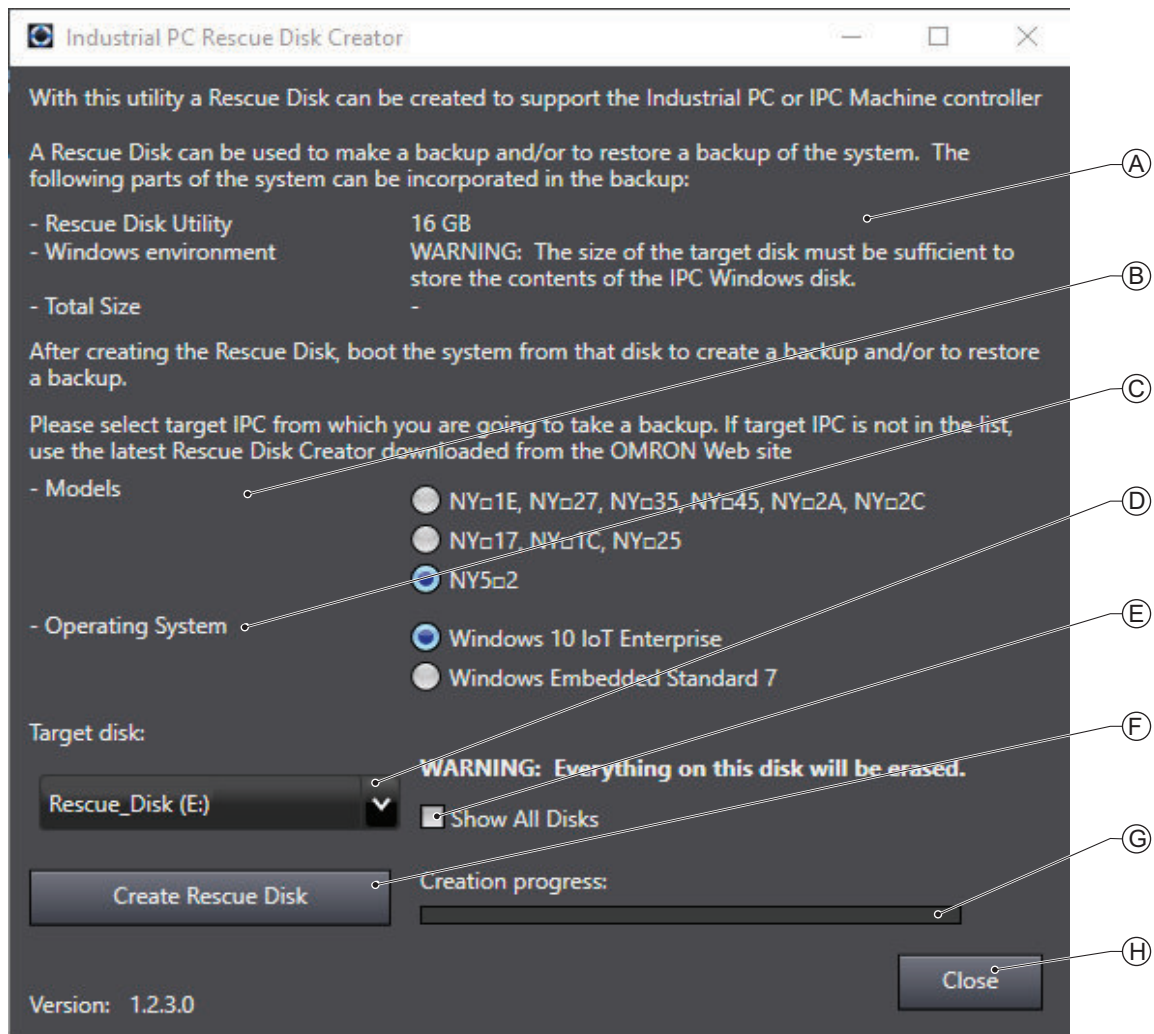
Industrial PC Rescue Disk Creator

With this utility a Rescue Disk can be created to support the Industrial PC or IPC Machine controller

A Rescue Disk can be used to make a backup and/or to restore a backup of the system. The following parts of the system can be incorporated in the backup:

- Rescue Disk Utility 16 GB
- Windows environment WARNING: The size of the target disk must be sufficient to store the contents of the IPC Windows disk.
- Total Size -

After creating the Rescue Disk, boot the system from that disk to create a backup and/or to restore a backup.

Please select target IPC from which you are going to take a backup. If target IPC is not in the list, use the latest Rescue Disk Creator downloaded from the OMRON Web site

- Models

NY□1E, NY□27, NY□35, NY□45, NY□2A, NY□2C

NY□17, NY□1C, NY□25

NY5□2

- Operating System

Windows 10 IoT Enterprise

Windows Embedded Standard 7

Target disk:

Rescue_Disk (E:)

WARNING: Everything on this disk will be erased.

Show All Disks

Create Rescue Disk

Creation progress:

Close

Version: 1.2.3.0

Ⓐ Ⓑ Ⓒ Ⓓ Ⓔ Ⓕ Ⓖ Ⓗ